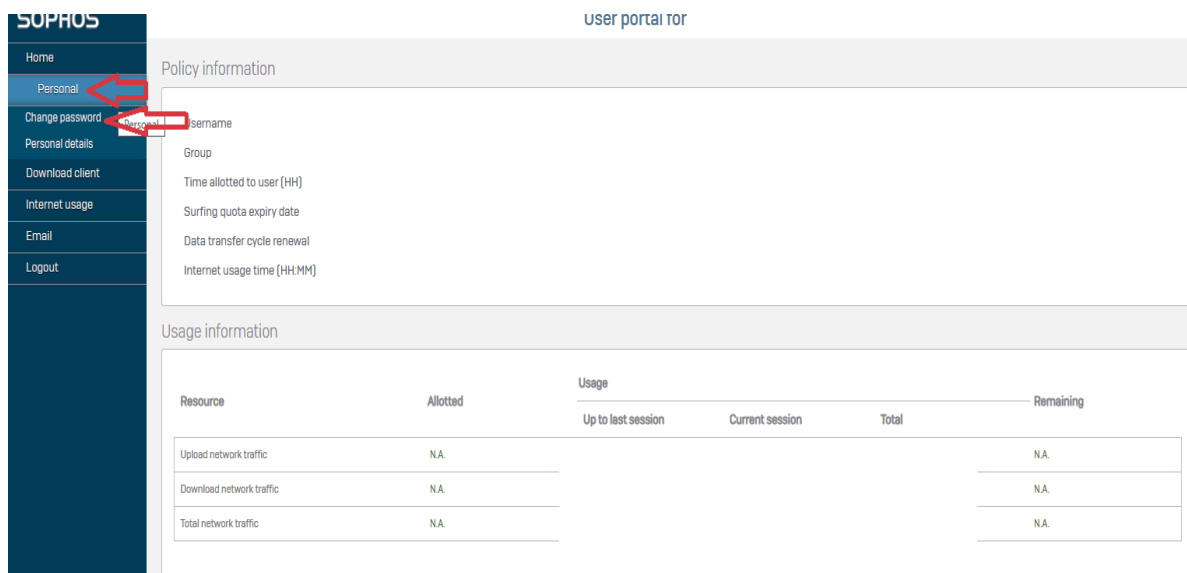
SOPHOS

User portal for

Home
Personal
Change password
Personal details
Download client
Internet usage
Email
Logout

Personal

Policy information

Username
Group
Time allotted to user (HH)
Surfing quota expiry date
Data transfer cycle renewal
Internet usage time (HH:MM)

Usage information

| Resource | Allotted | Usage: Up to last session | Usage: Current session | Usage: Total | Remaining |
|---|---|---|---|---|---|
| Upload network traffic | N.A. | | | | N.A. |
| Download network traffic | N.A. | | | | N.A. |
| Total network traffic | N.A. | | | | N.A. |